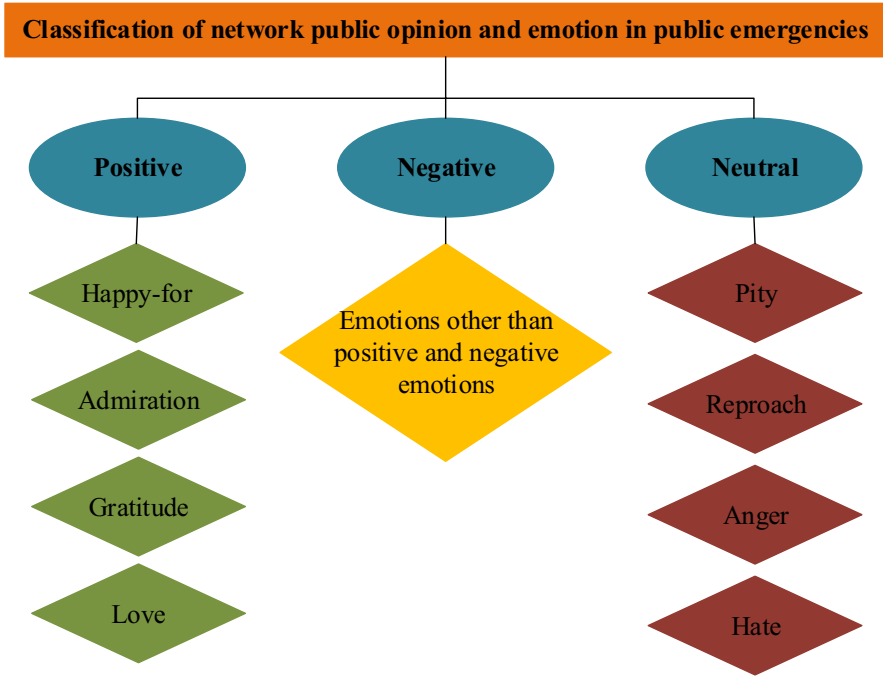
Classification of network public opinion and emotion in public emergencies

Positive

Negative

Neutral

Happy-for

Admiration

Gratitude

Love

Emotions other than positive and negative emotions

Pity

Reproach

Anger

Hate